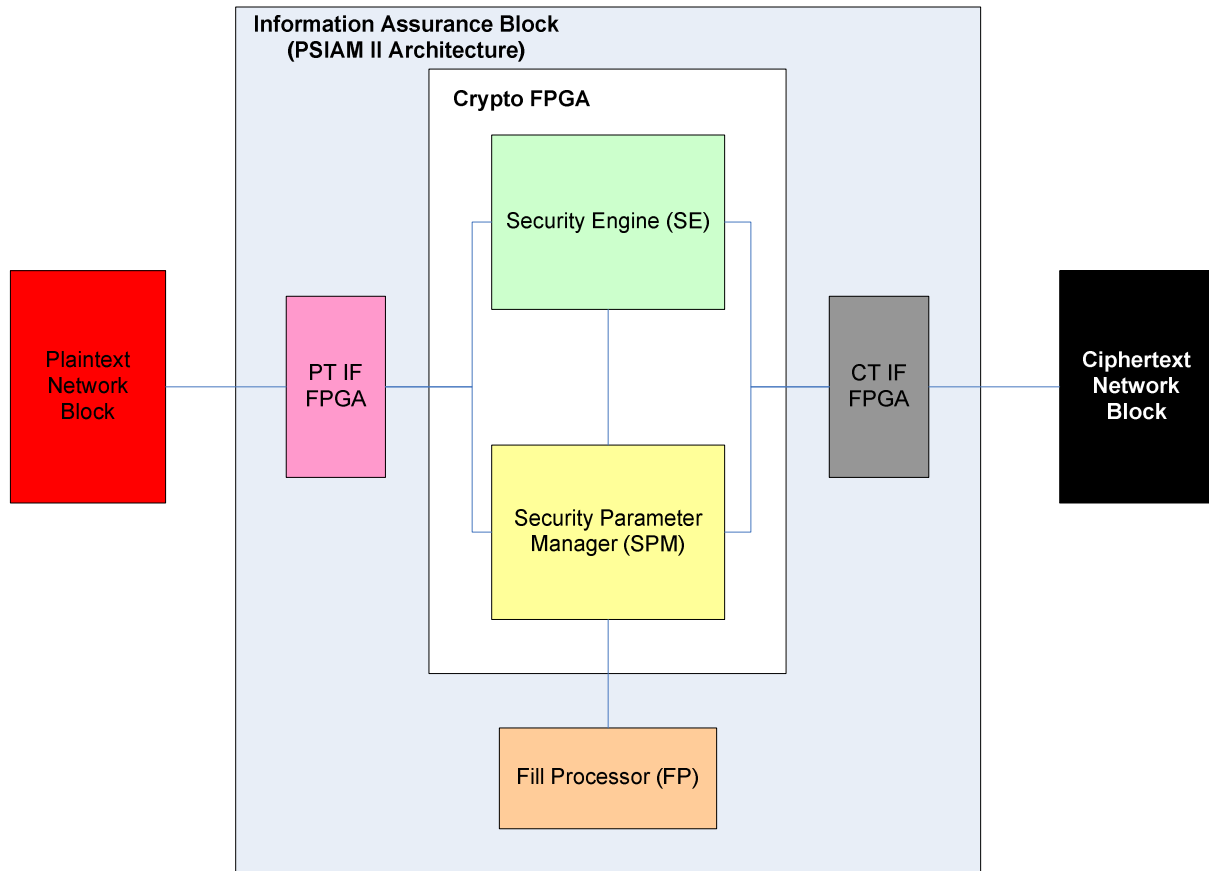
Information Assurance Block
(PSIAM II Architecture)

Crypto FPGA

Security Engine (SE)

Plaintext Network Block

PT IF FPGA

CT IF FPGA

Ciphertext Network Block

Security Parameter Manager (SPM)

Fill Processor (FP)